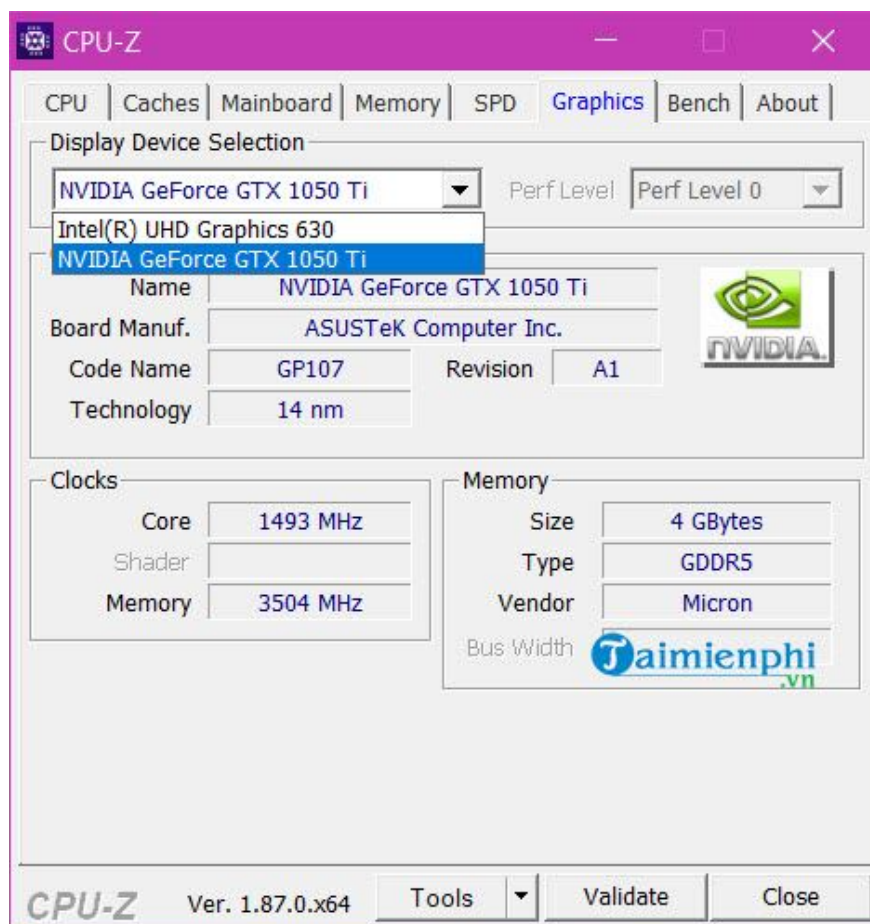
CPU-Z

CPU | Caches | Mainboard | Memory | SPD | Graphics | Bench | About

Display Device Selection

NVIDIA GeForce GTX 1050 Ti

Perf Level | Perf Level 0

Intel(R) UHD Graphics 630
NVIDIA GeForce GTX 1050 Ti

Name | NVIDIA GeForce GTX 1050 Ti

Board Manuf. | ASUSTeK Computer Inc.

Code Name | GP107 | Revision | A1

Technology | 14 nm

NVIDIA.

Clocks

Core | 1493 MHz

Shader

Memory | 3504 MHz

Memory

Size | 4 GBytes

Type | GDDR5

Vendor | Micron

Bus Width

Taimienphi .vn

CPU-Z Ver. 1.87.0.x64 Tools Validate Close